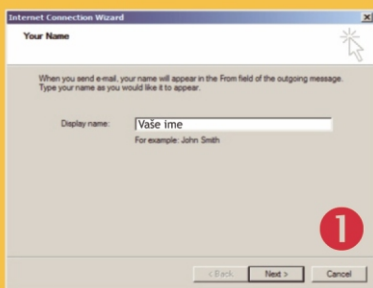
Internet Connection Wizard

Your Name

When you send e-mail, your name will appear in the From field of the outgoing message. Type your name as you would like it to appear.

Display name: Vaše ime

For example: John Smith

1

< Back Next > Cancel